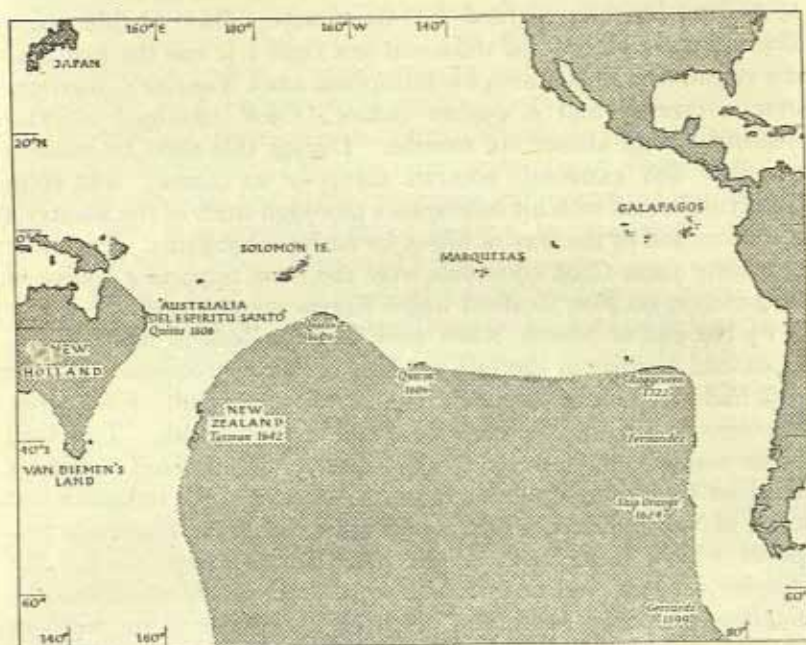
160°E 180° 160°W 140°

JAPAN

20°N

GALAPAGOS

SOLOMON IS.

MARQUESAS

AUSTRIALIA DEL ESPIRITU SANTO Quiros 1606

Quiros 1606

Quiros 1606

Roggeveen 1722

NEW HOLLAND

NEW ZEALAND Tasman 1642

Fernandez

40°S

VAN DIEMEN'S LAND

Slap Orange 1624

60°

60°

Gerrards 1599

140° 160° 80°